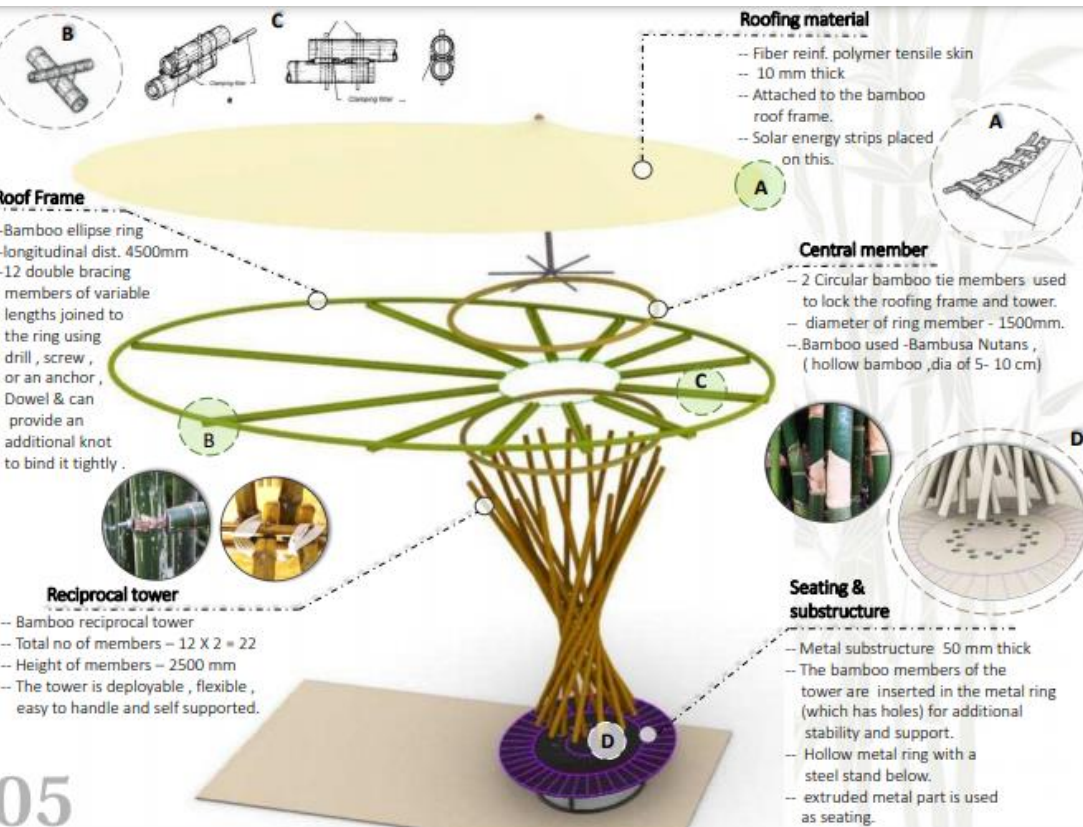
B

C

Clamping filler

Clamping filler

Roofing material

-- Fiber reinf. polymer tensile skin
-- 10 mm thick
-- Attached to the bamboo roof frame.
-- Solar energy strips placed on this.

A

A

Roof Frame

-Bamboo ellipse ring
-longitudinal dist. 4500mm
-12 double bracing members of variable lengths joined to the ring using drill , screw , or an anchor , Dowel & can provide an additional knot to bind it tightly .

Central member

-- 2 Circular bamboo tie members used to lock the roofing frame and tower.
-- diameter of ring member - 1500mm.
--.Bamboo used -Bambusa Nutans , ( hollow bamboo ,dia of 5- 10 cm)

C

B

D

Reciprocal tower

-- Bamboo reciprocal tower
-- Total no of members – 12 X 2 = 22
-- Height of members – 2500 mm
-- The tower is deployable , flexible , easy to handle and self supported.

Seating & substructure

-- Metal substructure 50 mm thick
-- The bamboo members of the tower are inserted in the metal ring (which has holes) for additional stability and support.
-- Hollow metal ring with a steel stand below.
-- extruded metal part is used as seating.

D

05